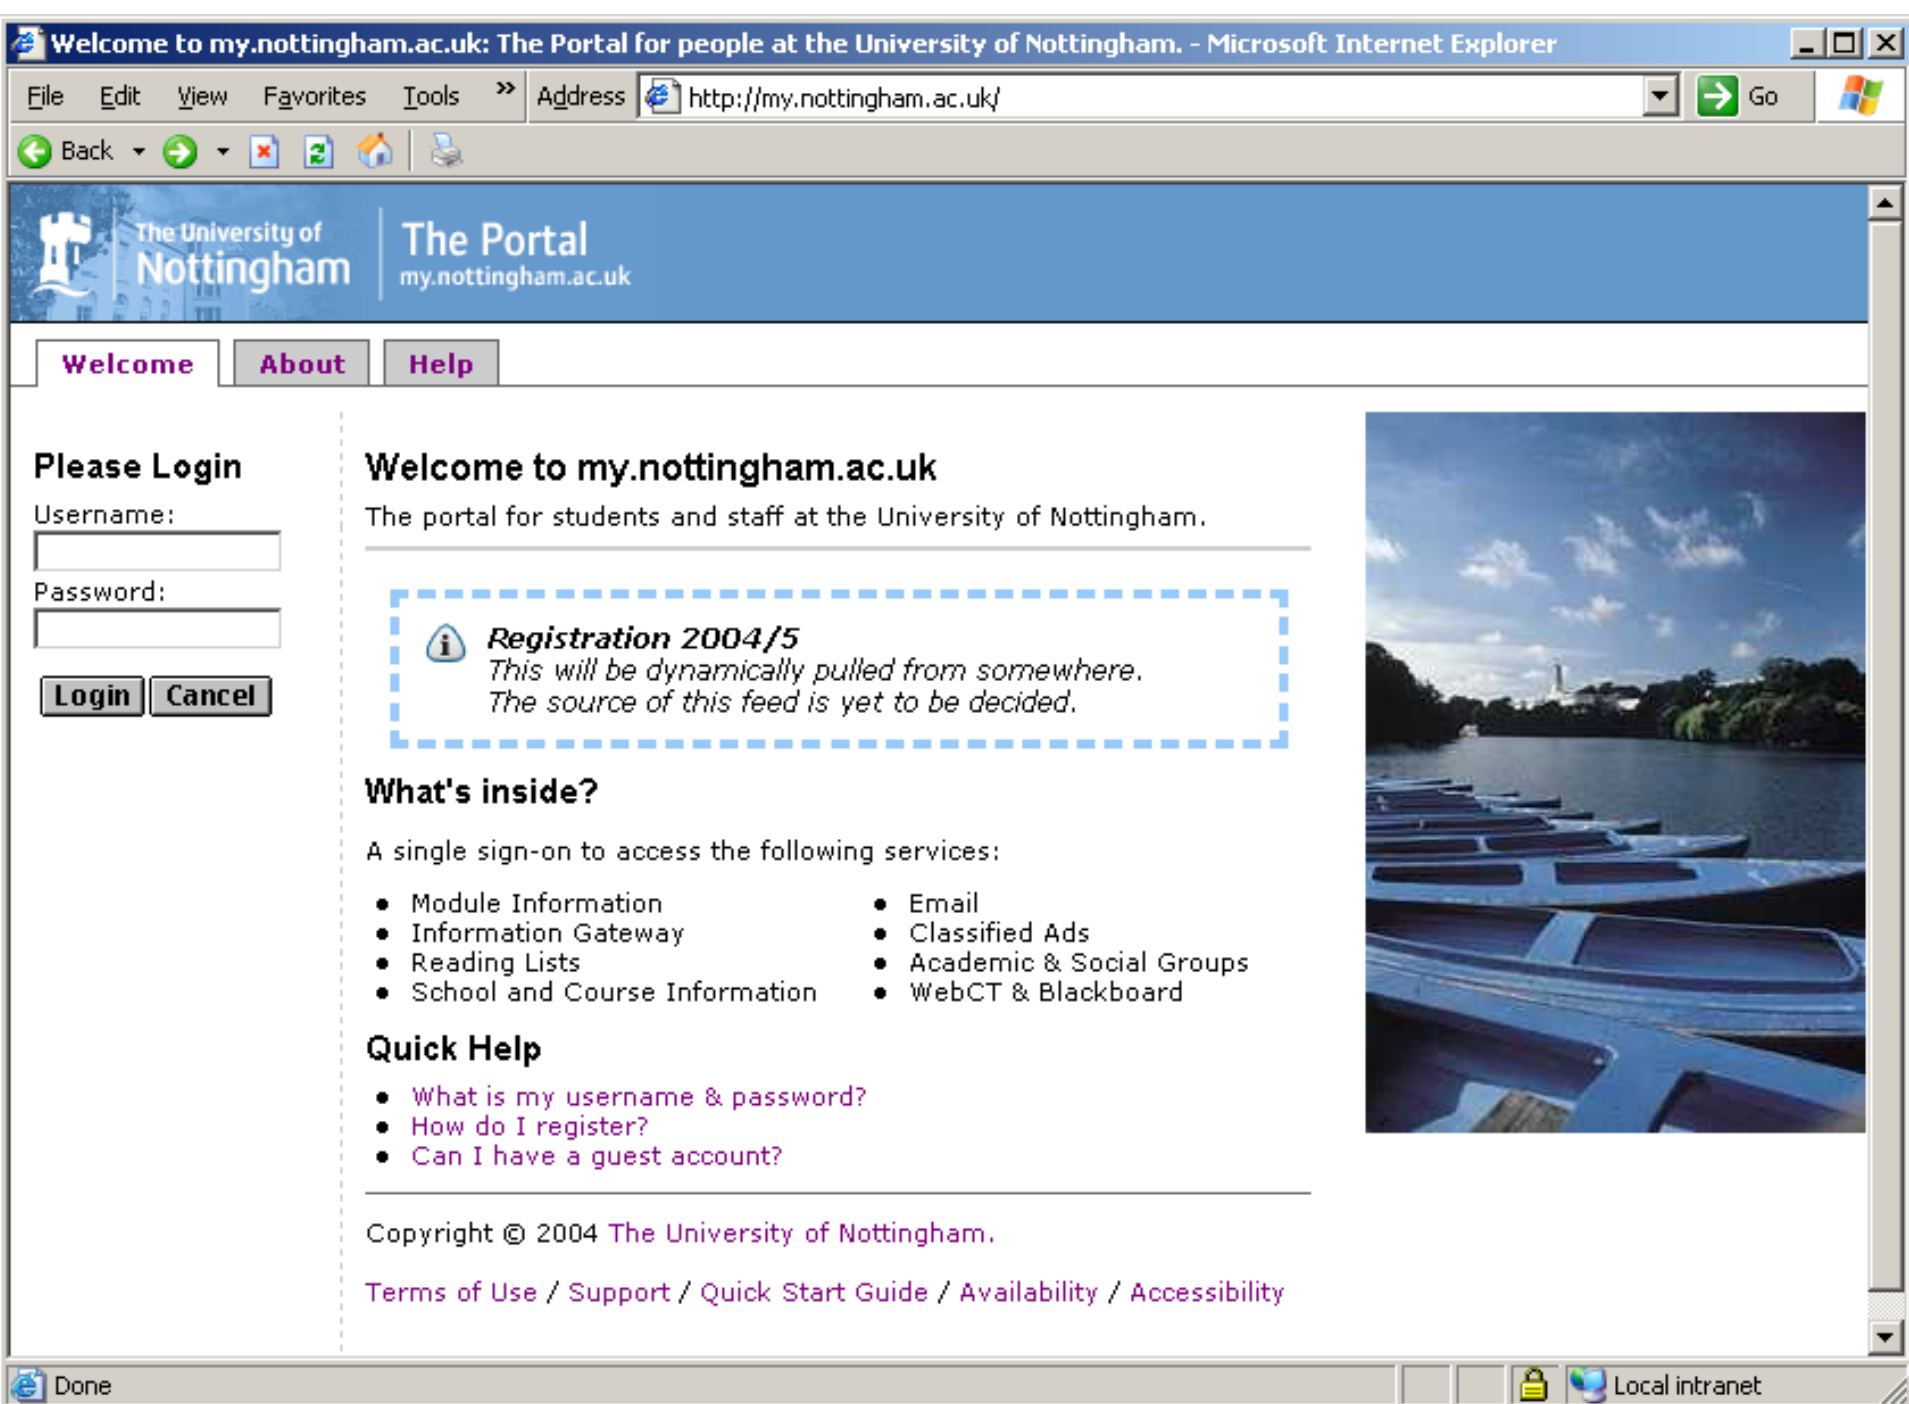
Welcome to my.nottingham.ac.uk: The Portal for people at the University of Nottingham. - Microsoft Internet Explorer

File Edit View Favorites Tools » Address http://my.nottingham.ac.uk/ Go

Back

The University of Nottingham

The Portal
my.nottingham.ac.uk

Welcome About Help

Please Login
Username:
Password:
Login Cancel

Welcome to my.nottingham.ac.uk
The portal for students and staff at the University of Nottingham.

Registration 2004/5
This will be dynamically pulled from somewhere.
The source of this feed is yet to be decided.

What's inside?

A single sign-on to access the following services:

- Module Information
- Information Gateway
- Reading Lists
- School and Course Information
- Email
- Classified Ads
- Academic & Social Groups
- WebCT & Blackboard

Quick Help

- What is my username & password?
- How do I register?
- Can I have a guest account?

Copyright © 2004 The University of Nottingham.

Terms of Use / Support / Quick Start Guide / Availability / Accessibility

Done Local intranet